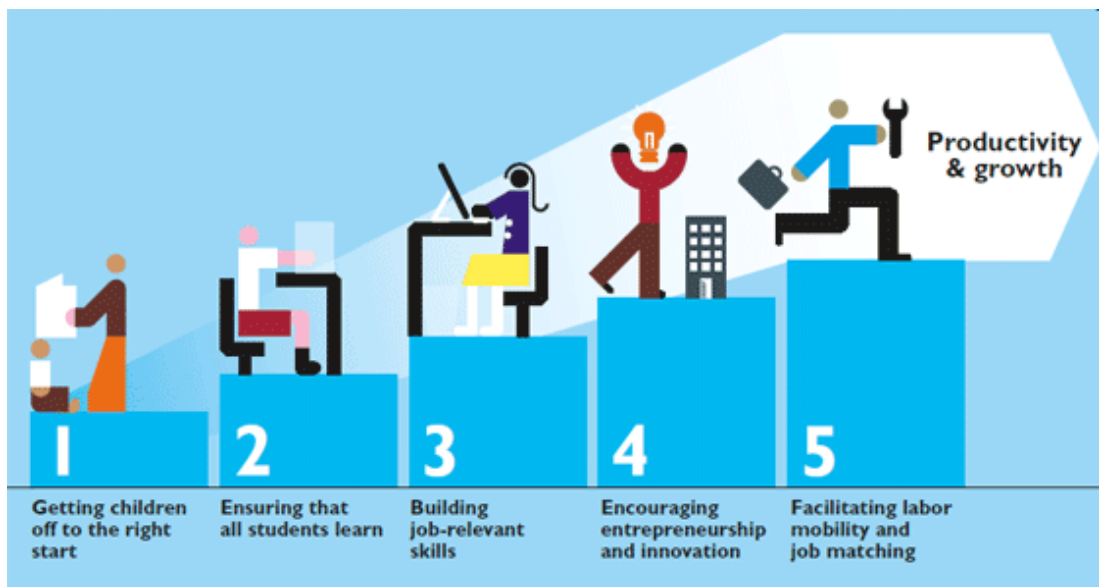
Productivity & growth

1
Getting children off to the right start

2
Ensuring that all students learn

3
Building job-relevant skills

4
Encouraging entrepreneurship and innovation

5
Facilitating labor mobility and job matching